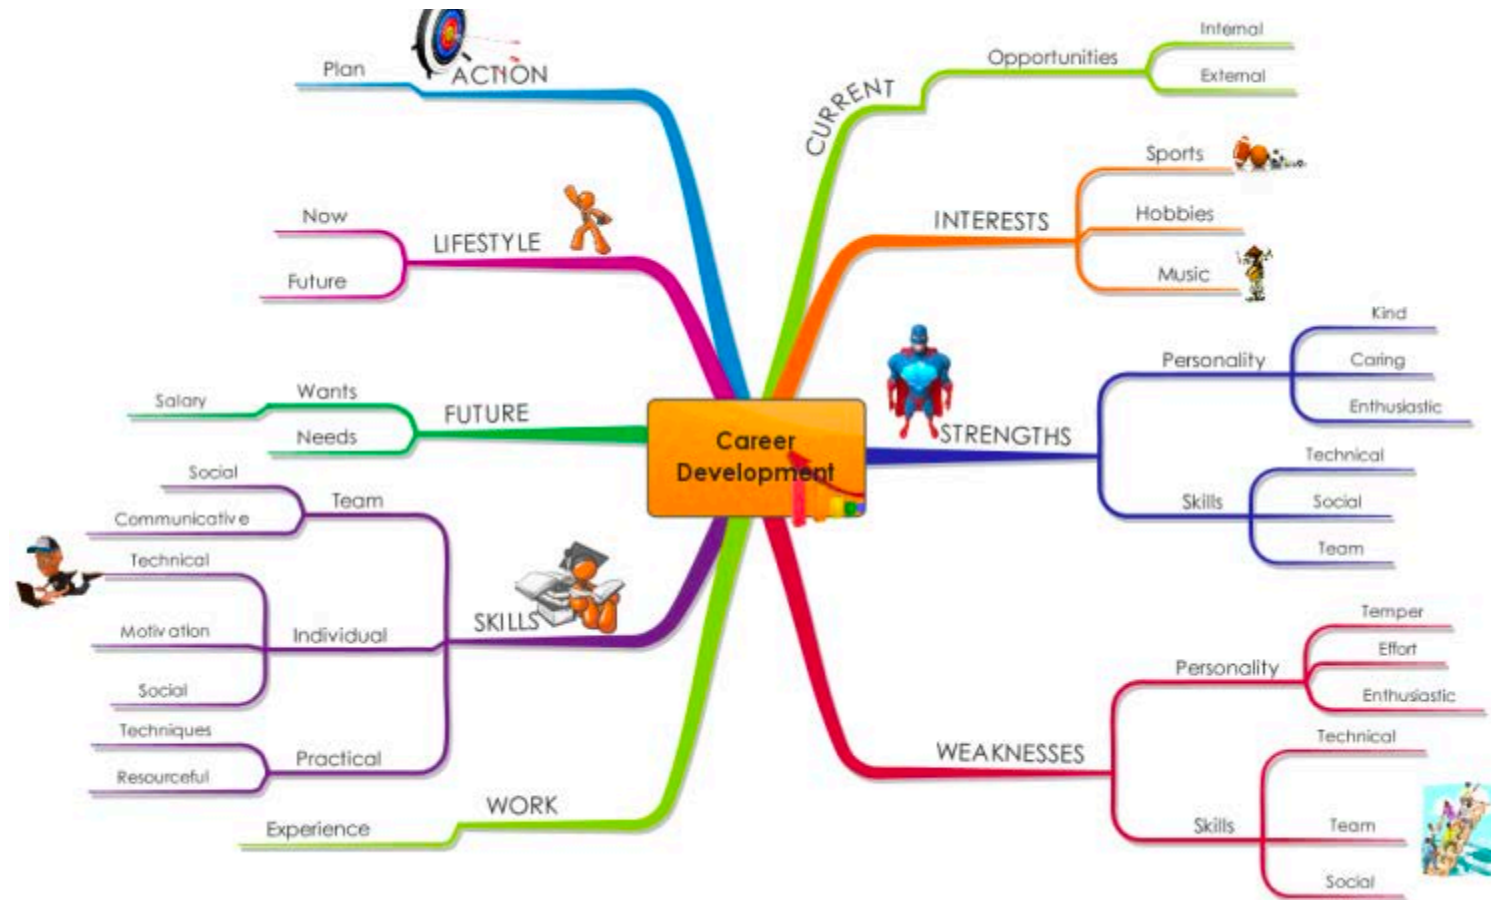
Career Development

ACTION
Plan

LIFESTYLE
Now
Future

FUTURE
Wants
Salary
Needs

SKILLS
Team
Social
Communicative
Individual
Technical
Motivation
Social
Practical
Techniques
Resourceful

WORK
Experience

CURRENT
Opportunities
Internal
External

INTERESTS
Sports
Hobbies
Music

STRENGTHS
Personality
Kind
Caring
Enthusiastic
Skills
Technical
Social
Team

WEAKNESSES
Personality
Temper
Effort
Enthusiastic
Skills
Technical
Team
Social